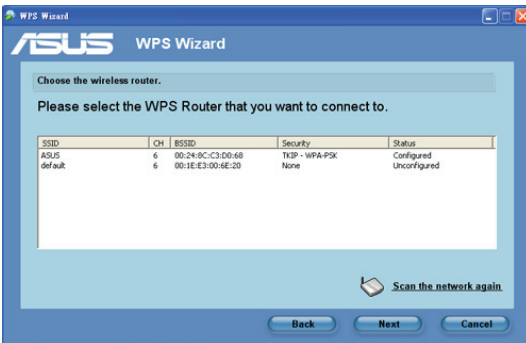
WPS Wizard

ASUS WPS Wizard

Choose the wireless router.

Please select the WPS Router that you want to connect to.

| SSID | CH | BSSID | Security | Status |
|---|---|---|---|---|
| ASUS | 6 | 00:24:8C:C3:D0:68 | TKIP - WPA-PSK | Configured |
| default | 6 | 00:1E:E3:00:6E:20 | None | Unconfigured |

Scan the network again

Back Next Cancel